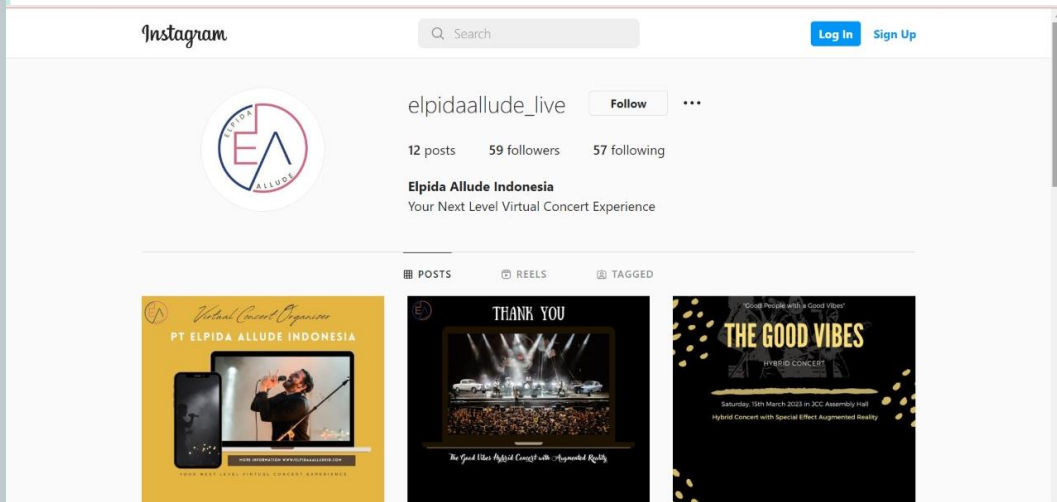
Instagram

Search

Log In Sign Up

ELPIDA
EA
ALLUDE

elpidaallude_live Follow •••

12 posts 59 followers 57 following

Elpida Allude Indonesia
Your Next Level Virtual Concert Experience

POSTS REELS TAGGED

EA
Virtual Concert Organizer
PT ELPIDA ALLUDE INDONESIA
MORE INFORMATION WWW.ELPIDAALLUDE.COM
YOUR NEXT LEVEL VIRTUAL CONCERT EXPERIENCE

EA
THANK YOU
The Good Vibes Hybrid Concert with Augmented Reality

"Good People with a Good Vibes"
THE GOOD VIBES
HYBRID CONCERT
Saturday, 15th March 2023 in JCC Assembly Hall
Hybrid Concert with Special Effect Augmented Reality